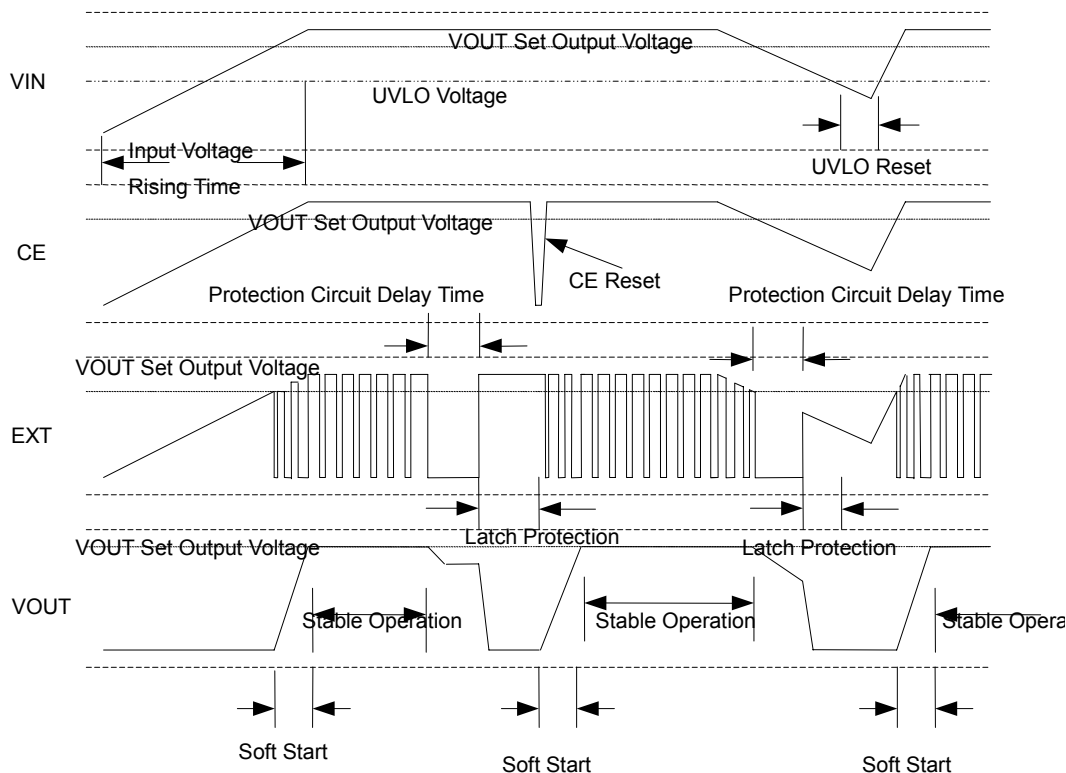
VOUT Set Output Voltage

VIN

UVLO Voltage

Input Voltage

Rising Time

UVLO Reset

VOUT Set Output Voltage

CE

CE Reset

Protection Circuit Delay Time

Protection Circuit Delay Time

VOUT Set Output Voltage

EXT

Latch Protection

Latch Protection

VOUT Set Output Voltage

VOUT

Stable Operation

Stable Operation

Stable Opera

Soft Start

Soft Start

Soft Start